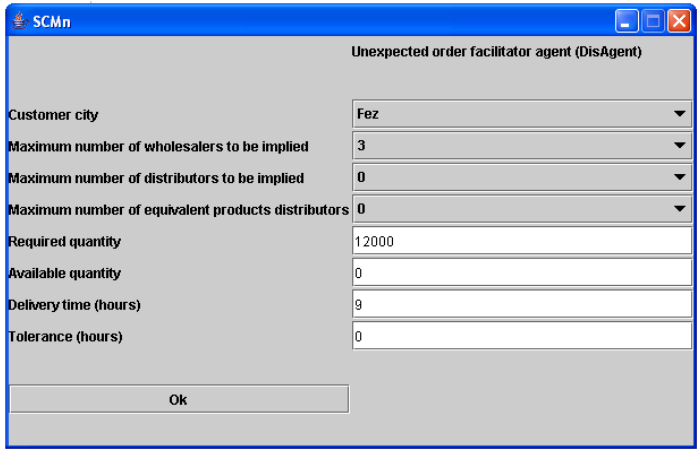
SCMn

Unexpected order facilitator agent (DisAgent)

Customer city
Fez

Maximum number of wholesalers to be implied
3

Maximum number of distributors to be implied
0

Maximum number of equivalent products distributors
0

Required quantity
12000

Available quantity
0

Delivery time (hours)
9

Tolerance (hours)
0

Ok